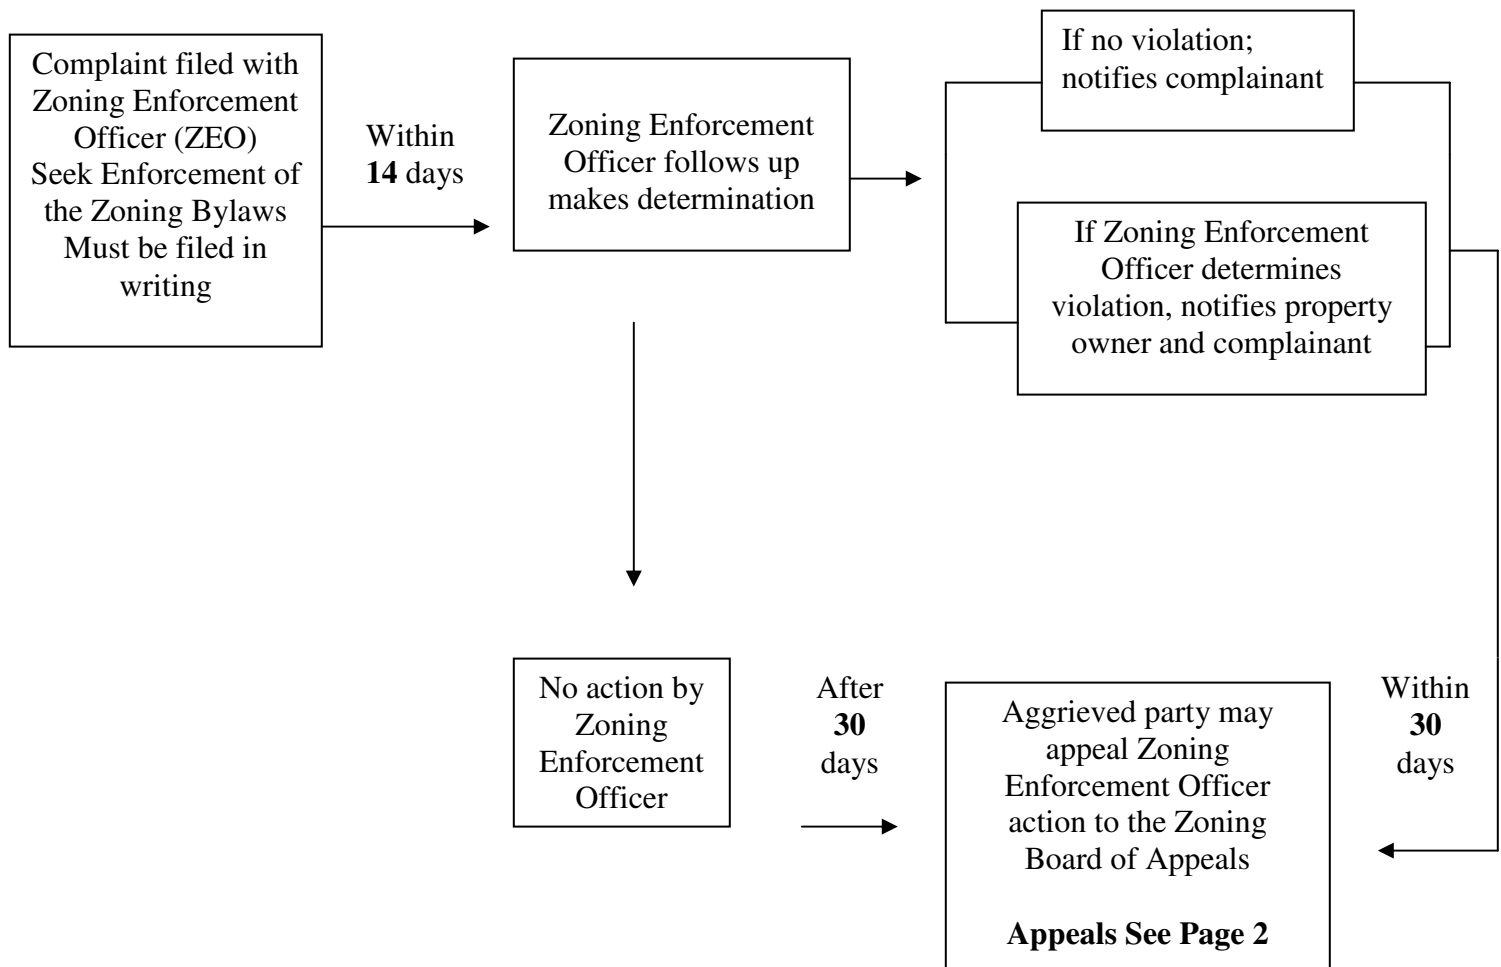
Complaint filed with Zoning Enforcement Officer (ZEO) Seek Enforcement of the Zoning Bylaws Must be filed in writing

Within **14** days

Zoning Enforcement Officer follows up makes determination

If no violation; notifies complainant

If Zoning Enforcement Officer determines violation, notifies property owner and complainant

No action by Zoning Enforcement Officer

After **30** days

Aggrieved party may appeal Zoning Enforcement Officer action to the Zoning Board of Appeals

**Appeals See Page 2**

Within **30** days